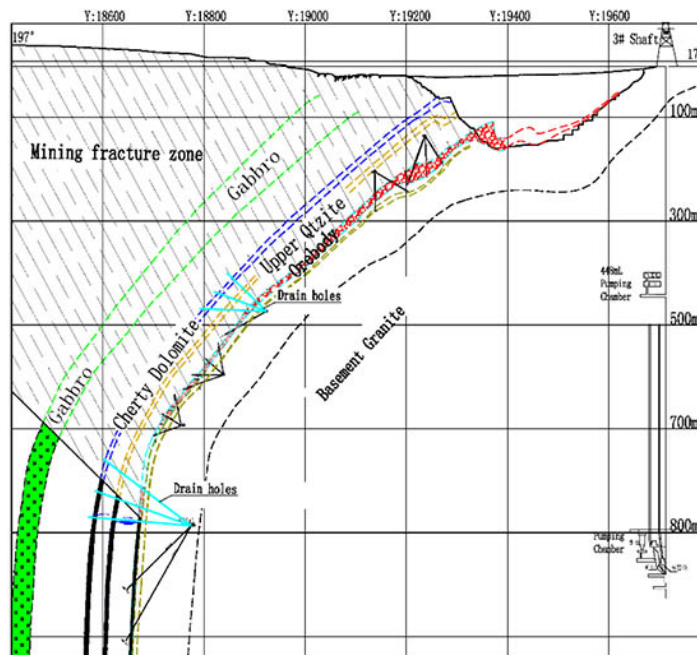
Y:18600 Y:18800 Y:19000 Y:19200 Y:19400 Y:19600

197°

3# Shaft

17

100m

300m

500m

700m

800m

Mining fracture zone

Gabbro

Upper Qtzite

Orebody

Drain holes

Cherty Dolomite

Gabbro

Basement Granite

Drain holes

448mL Pumping Chamber

Pumping Chamber